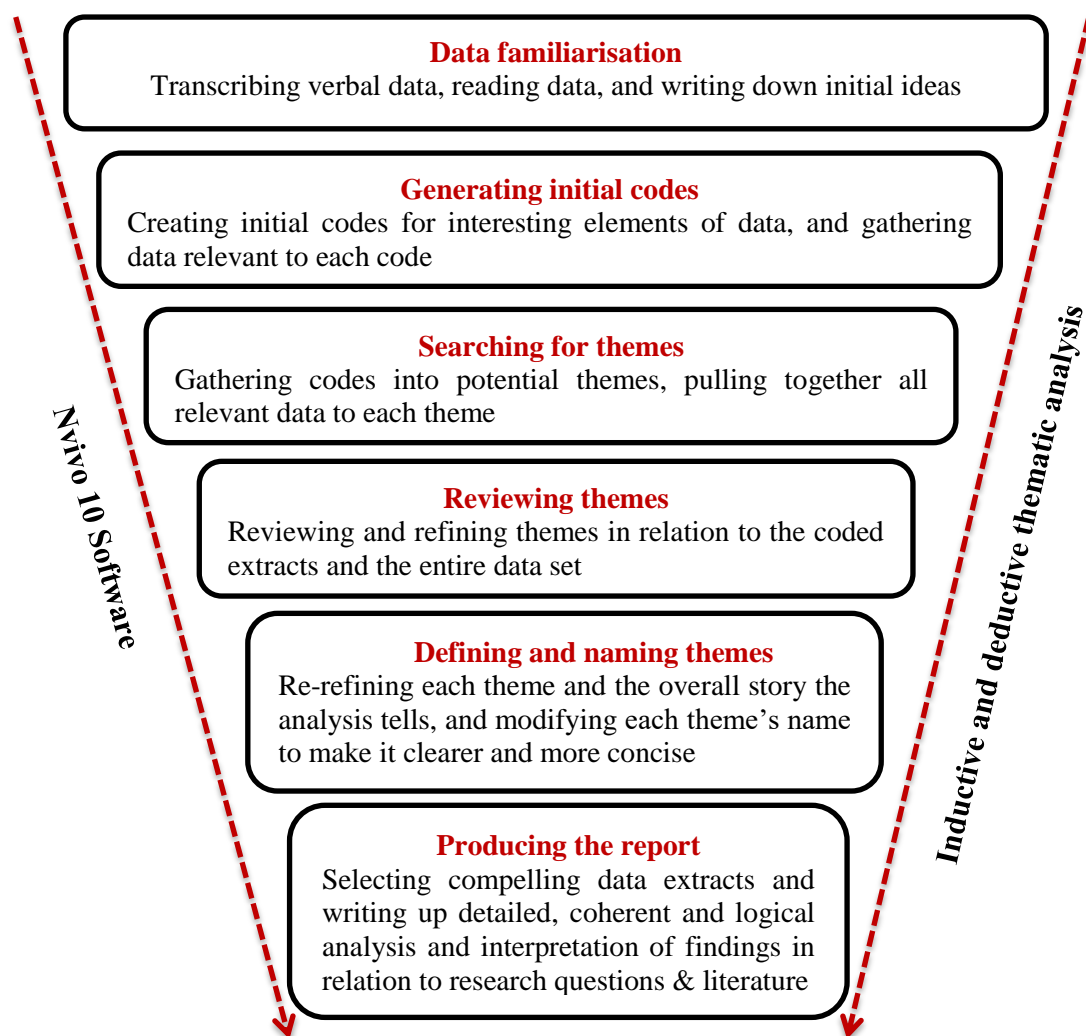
Data familiarisation
Transcribing verbal data, reading data, and writing down initial ideas

Generating initial codes
Creating initial codes for interesting elements of data, and gathering data relevant to each code

Searching for themes
Gathering codes into potential themes, pulling together all relevant data to each theme

Reviewing themes
Reviewing and refining themes in relation to the coded extracts and the entire data set

Defining and naming themes
Re-refining each theme and the overall story the analysis tells, and modifying each theme's name to make it clearer and more concise

Producing the report
Selecting compelling data extracts and writing up detailed, coherent and logical analysis and interpretation of findings in relation to research questions & literature

Nvivo 10 Software

Inductive and deductive thematic analysis